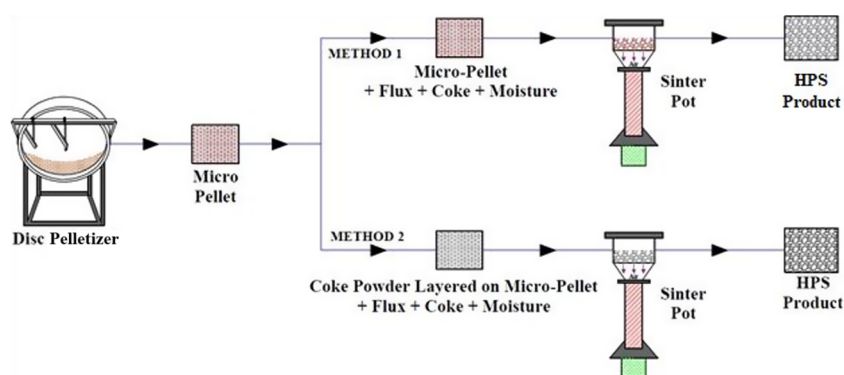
METHOD 1

Micro-Pellet + Flux + Coke + Moisture

Sinter Pot

HPS Product

Disc Pelletizer

Micro Pellet

METHOD 2

Coke Powder Layered on Micro-Pellet + Flux + Coke + Moisture

Sinter Pot

HPS Product